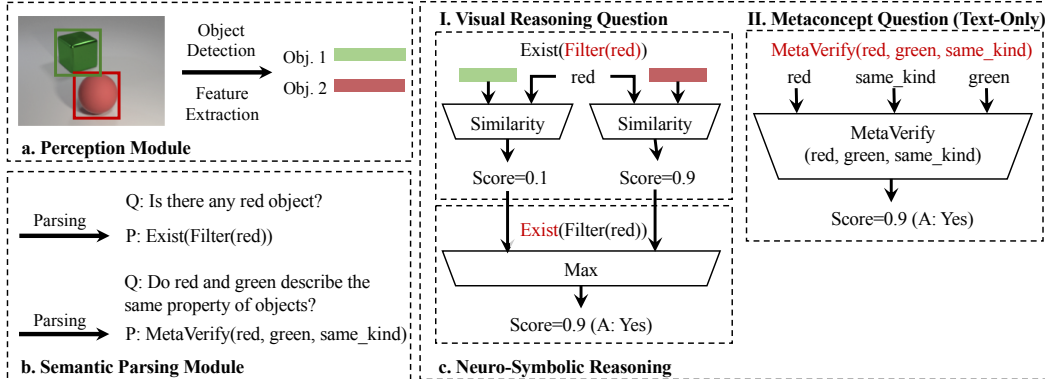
Object Detection

Feature Extraction

Obj. 1

Obj. 2

a. Perception Module

Parsing

Q: Is there any red object?

P: Exist(Filter(red))

Q: Do red and green describe the same property of objects?

Parsing

P: MetaVerify(red, green, same_kind)

b. Semantic Parsing Module

I. Visual Reasoning Question

Exist(Filter(red))

red

Similarity

Similarity

Score=0.1

Score=0.9

Exist(Filter(red))

Max

Score=0.9 (A: Yes)

c. Neuro-Symbolic Reasoning

II. Metaconcept Question (Text-Only)

MetaVerify(red, green, same_kind)

red

same_kind

green

MetaVerify (red, green, same_kind)

Score=0.9 (A: Yes)